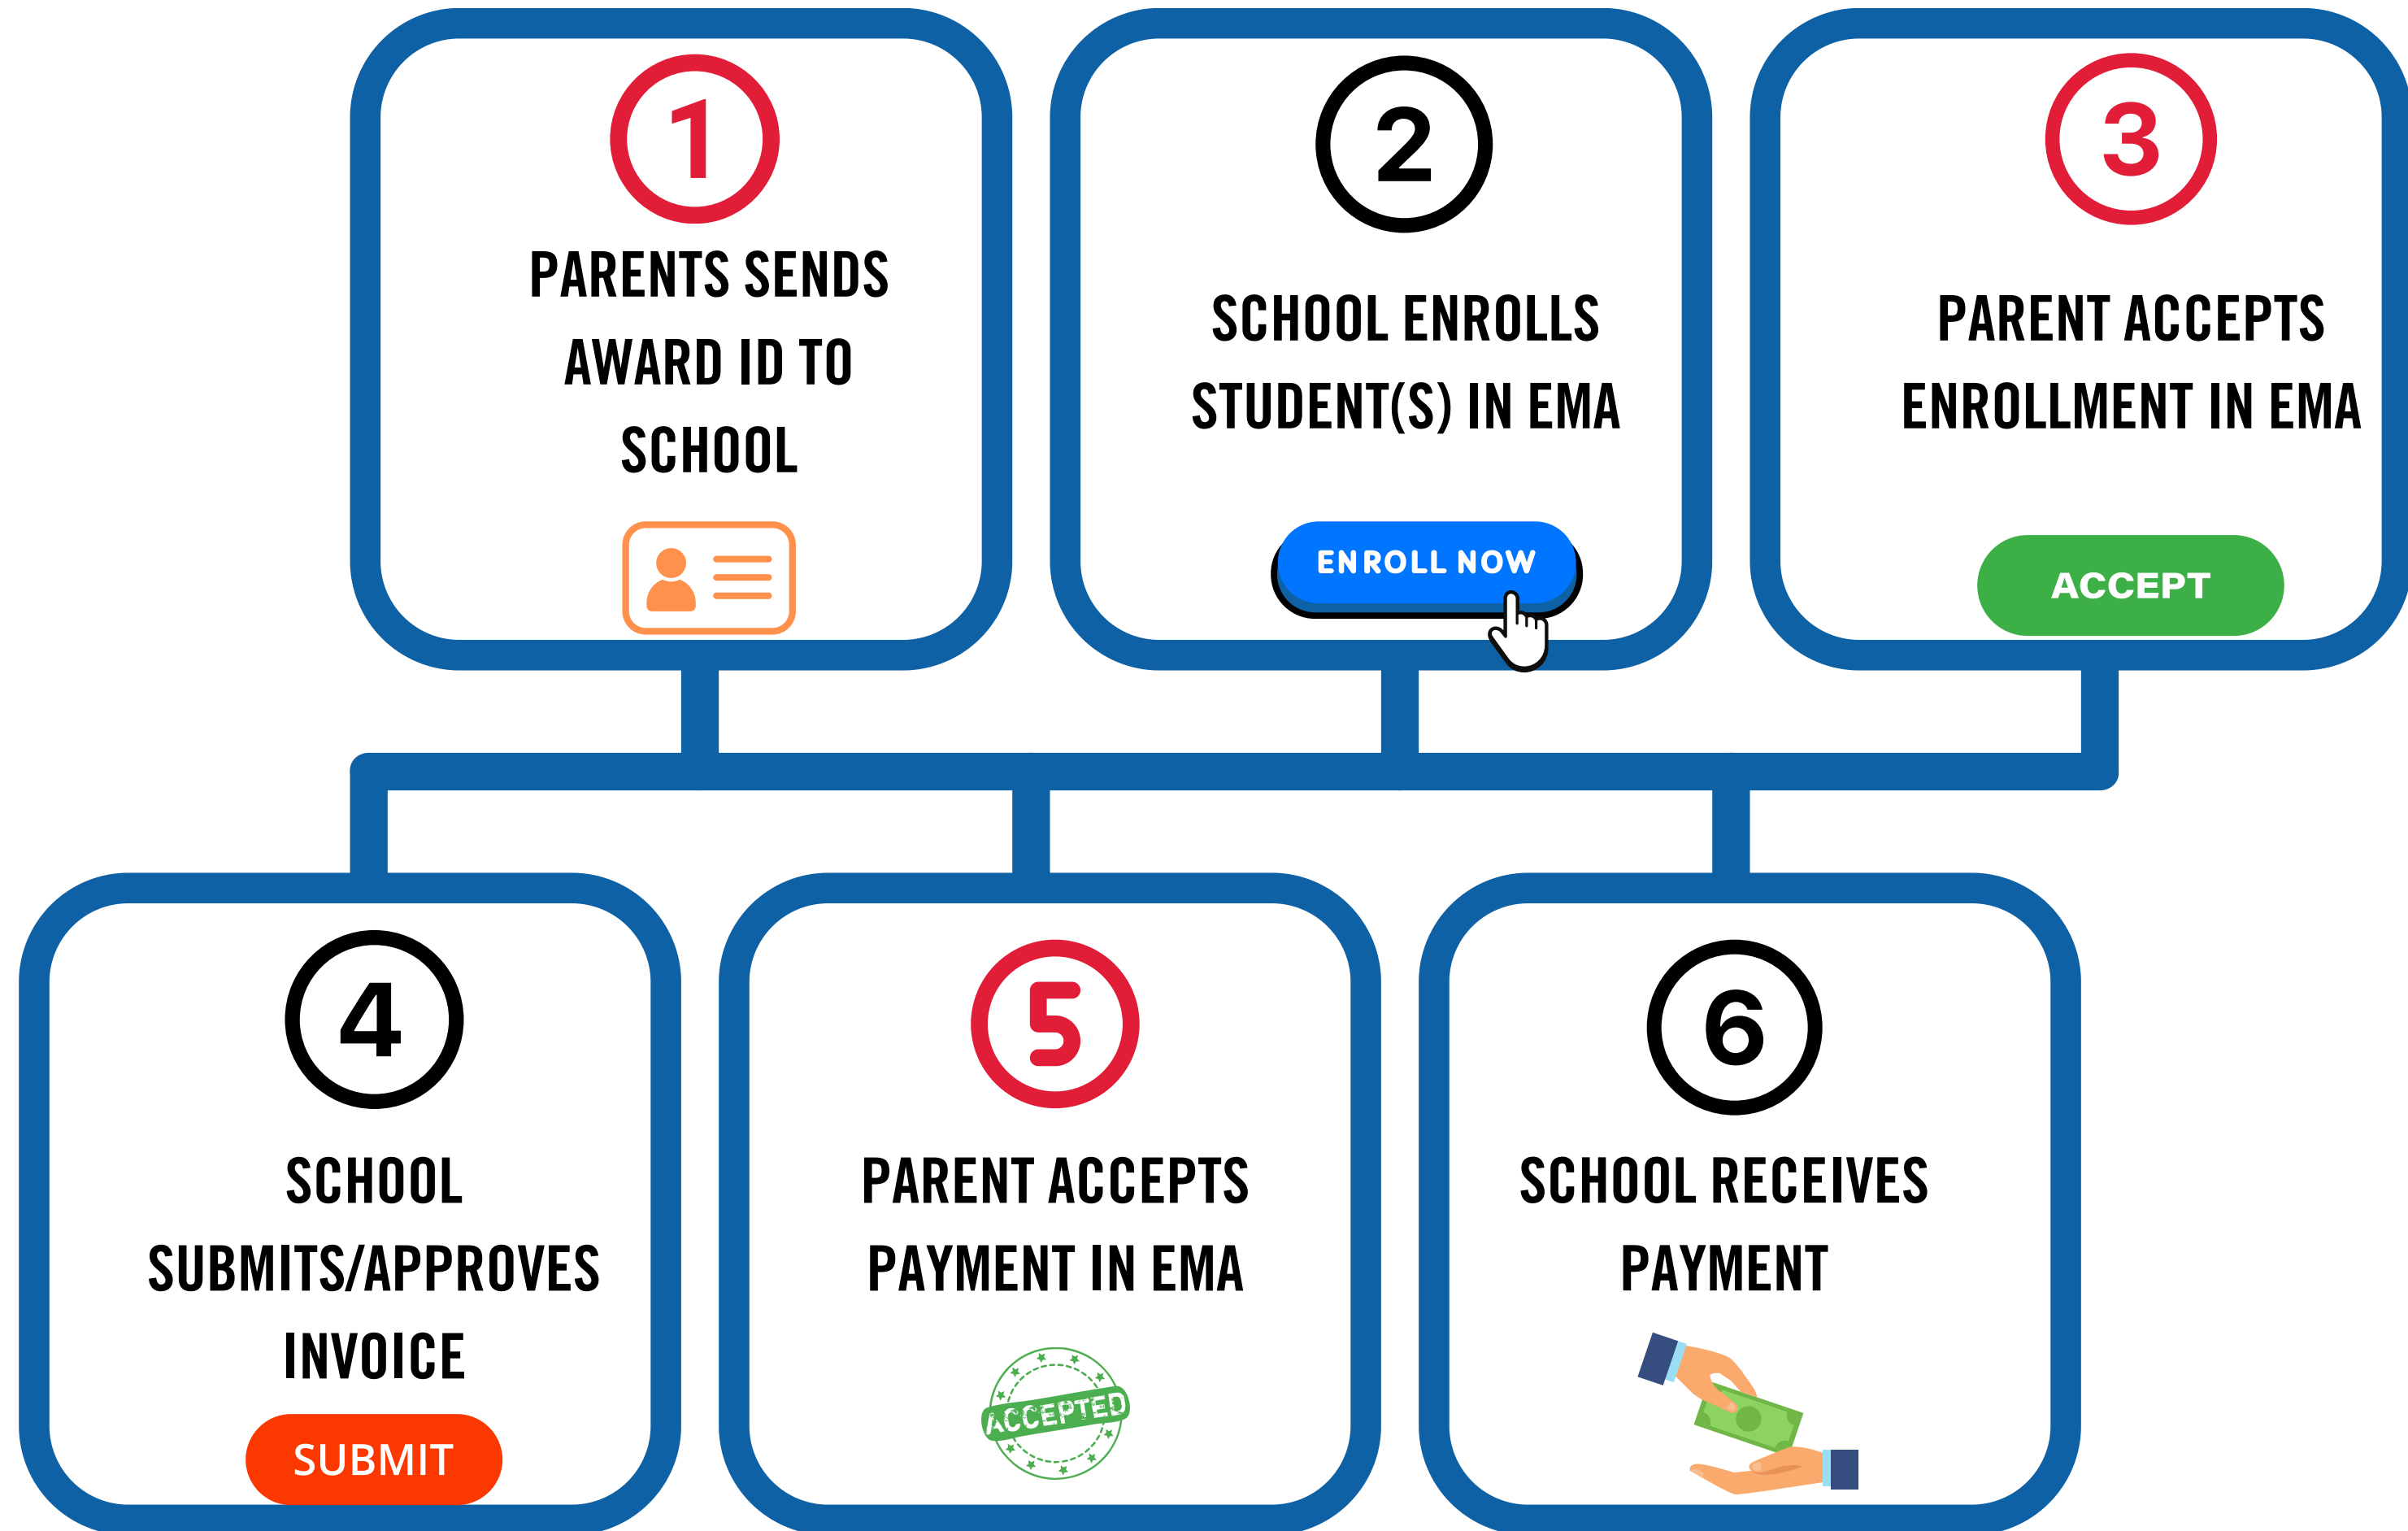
1
PARENTS SENDS AWARD ID TO SCHOOL

2
SCHOOL ENROLLS STUDENT(S) IN EMA
ENROLL NOW

3
PARENT ACCEPTS ENROLLMENT IN EMA
ACCEPT

4
SCHOOL SUBMITS/APPROVES INVOICE
SUBMIT

5
PARENT ACCEPTS PAYMENT IN EMA
ACCEPTED

6
SCHOOL RECEIVES PAYMENT